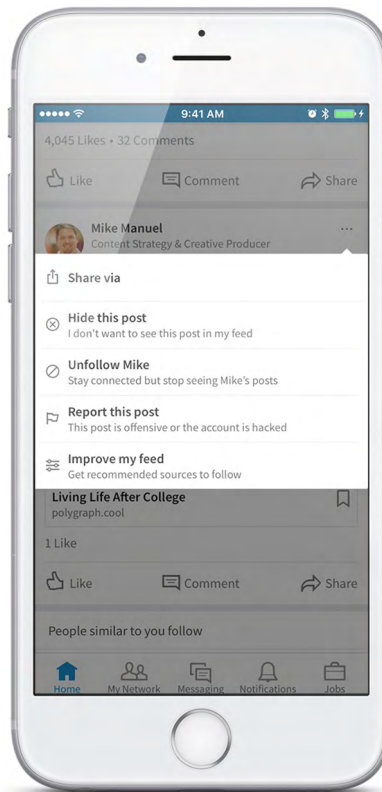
9:41 AM

4,045 Likes • 32 Comments

Like

Comment

Share

Mike Manuel
Content Strategy & Creative Producer

...

Share via

Hide this post
I don't want to see this post in my feed

Unfollow Mike
Stay connected but stop seeing Mike's posts

Report this post
This post is offensive or the account is hacked

Improve my feed
Get recommended sources to follow

Living Life After College
polygraph.cool

1 Like

Like

Comment

Share

People similar to you follow

Home

My Network

Messaging

Notifications

Jobs